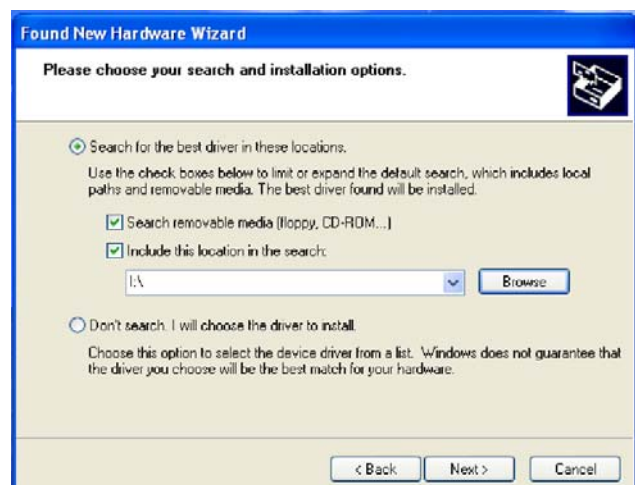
Found New Hardware Wizard

Please choose your search and installation options.

Search for the best driver in these locations.

Use the check boxes below to limit or expand the default search, which includes local paths and removable media. The best driver found will be installed.

Search removable media (floppy, CD-ROM...)

Include this location in the search:

I:\

Browse

Don't search. I will choose the driver to install.

Choose this option to select the device driver from a list. Windows does not guarantee that the driver you choose will be the best match for your hardware.

< Back

Next >

Cancel